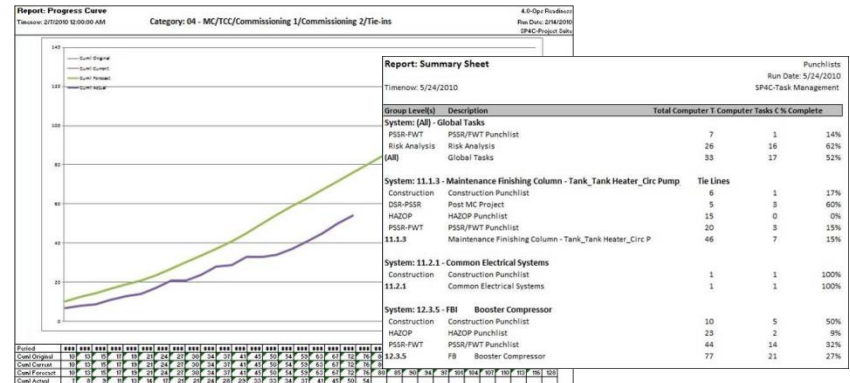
Report: Progress Curve
Timenow: 2/7/2010 12:00:00 AM
Category: 04 - MC/TCC/Commissioning 1/Commissioning 2/Tie-ins
4.0-Opc Readiness
Run Date: 2/14/2010
SP4C-Project Solu

140
120
100
80
60
40
20

Cuml Original
Cuml Current
Cuml Forecast
Cuml Actual

Period
Cuml Original
Cuml Current
Cuml Forecast
Cuml Actual

Report: Summary Sheet
Punchlists
Run Date: 5/24/2010
Timenow: 5/24/2010
SP4C-Task Management

| Group Level(s) | Description | Total Computer T | Computer Tasks C | % Complete |
|---|---|---|---|---|
| System: (All) - Global Tasks | | | | |
| PSSR-FWT | PSSR/FWT Punchlist | 7 | 1 | 14% |
| Risk Analysis | Risk Analysis | 26 | 16 | 62% |
| (All) | Global Tasks | 33 | 17 | 52% |
| System: 11.1.3 - Maintenance Finishing Column - Tank_Tank Heater_Circ Pump Tie Lines | | | | |
| Construction | Construction Punchlist | 6 | 1 | 17% |
| DSR-PSSR | Post MC Project | 5 | 3 | 60% |
| HAZOP | HAZOP Punchlist | 15 | 0 | 0% |
| PSSR-FWT | PSSR/FWT Punchlist | 20 | 3 | 15% |
| 11.1.3 | Maintenance Finishing Column - Tank_Tank Heater_Circ P | 46 | 7 | 15% |
| System: 11.2.1 - Common Electrical Systems | | | | |
| Construction | Construction Punchlist | 1 | 1 | 100% |
| 11.2.1 | Common Electrical Systems | 1 | 1 | 100% |
| System: 12.3.5 - FBI Booster Compressor | | | | |
| Construction | Construction Punchlist | 10 | 5 | 50% |
| HAZOP | HAZOP Punchlist | 23 | 2 | 9% |
| PSSR-FWT | PSSR/FWT Punchlist | 44 | 14 | 32% |
| 12.3.5 | FB Booster Compressor | 77 | 21 | 27% |